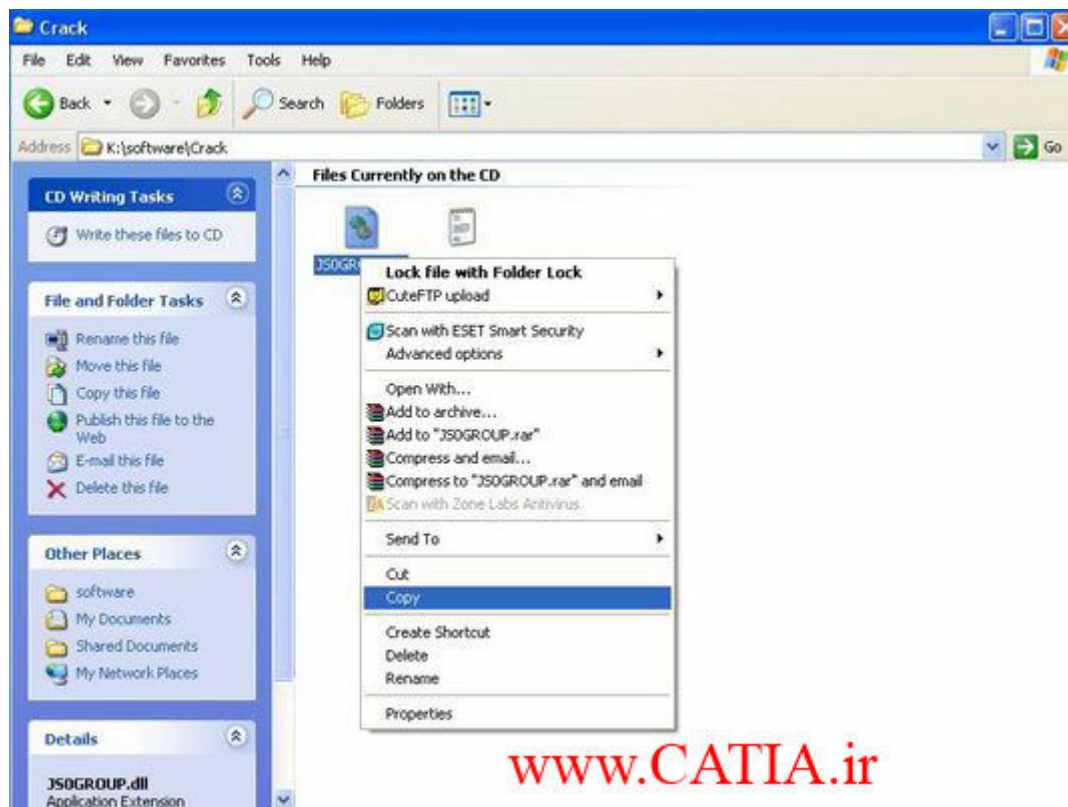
Crack

File Edit View Favorites Tools Help

Back Search Folders

Address K:\software\Crack Go

CD Writing Tasks

Write these files to CD

File and Folder Tasks

Rename this file
Move this file
Copy this file
Publish this file to the Web
E-mail this file
Delete this file

Other Places

software
My Documents
Shared Documents
My Network Places

Details

JS0GROUP.dll
Application Extension

Files Currently on the CD

JS0GR

Lock file with Folder Lock
CuteFTP upload
Scan with ESET Smart Security
Advanced options
Open With...
Add to archive...
Add to "JS0GROUP.rar"
Compress and email...
Compress to "JS0GROUP.rar" and email
Scan with Zone Labs Antivirus
Send To
Cut
Copy
Create Shortcut
Delete
Rename
Properties

www.CATIA.ir